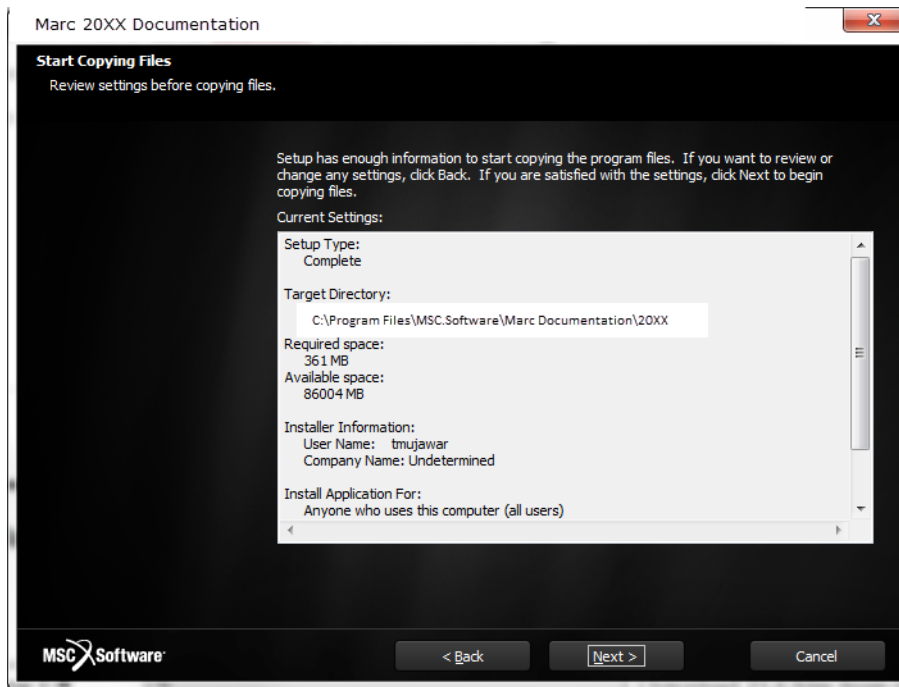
Marc 20XX Documentation

Start Copying Files

Review settings before copying files.

Setup has enough information to start copying the program files. If you want to review or change any settings, click Back. If you are satisfied with the settings, click Next to begin copying files.

Current Settings:

Setup Type:
Complete

Target Directory:
C:\Program Files\MSC.Software\Marc Documentation\20XX

Required space:
361 MB
Available space:
86004 MB

Installer Information:
User Name: tmujawar
Company Name: Undetermined

Install Application For:
Anyone who uses this computer (all users)

MSC Software

< Back

Next >

Cancel